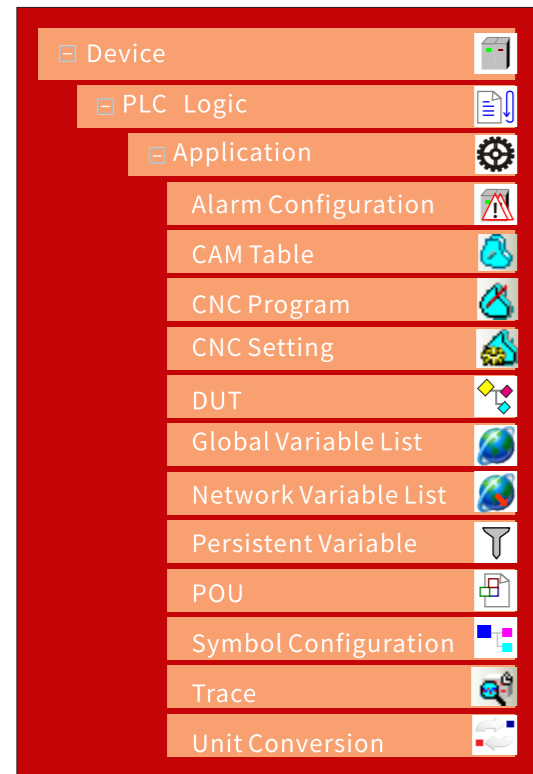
⊟ Device

⊟ PLC Logic

⊟ Application

Alarm Configuration

CAM Table

CNC Program

CNC Setting

DUT

Global Variable List

Network Variable List

Persistent Variable

POU

Symbol Configuration

Trace

Unit Conversion